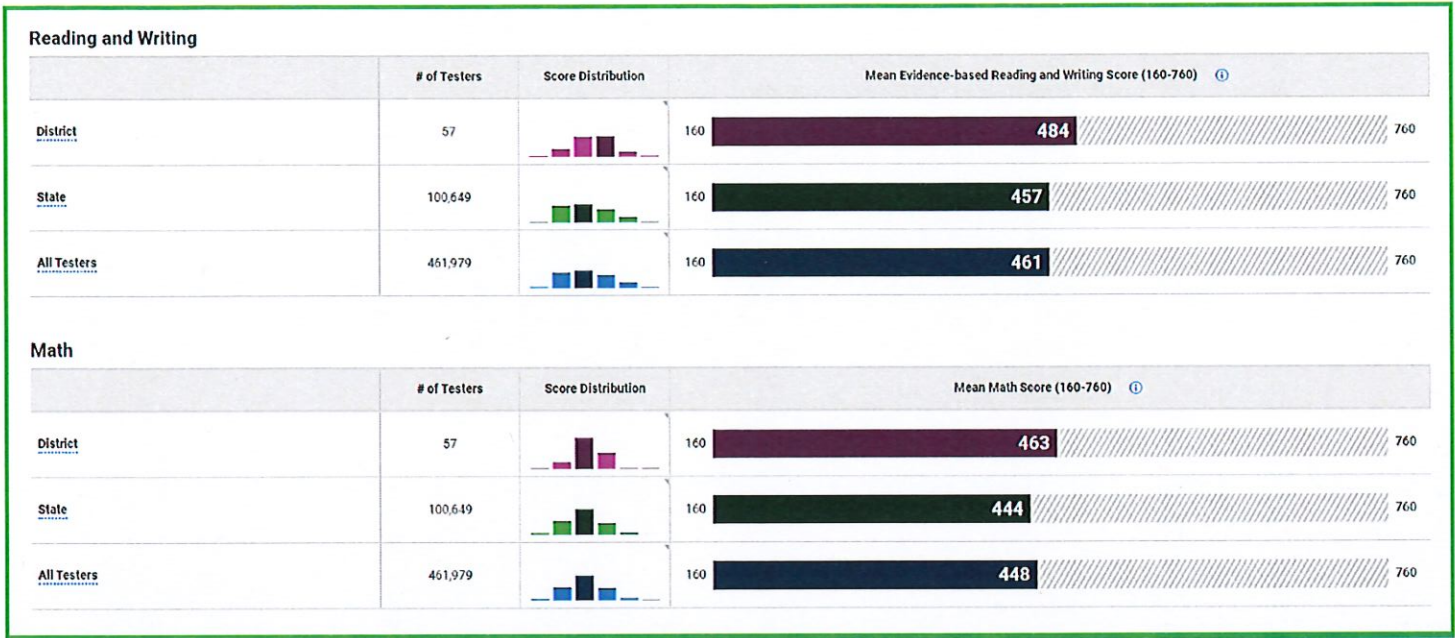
Reading and Writing

| | # of Testers | Score Distribution | Mean Evidence-based Reading and Writing Score (160-760) ⓘ |
|---|---|---|---|
| District | 57 | | 160 484 760 |
| State | 100,649 | | 160 457 760 |
| All Testers | 461,979 | | 160 461 760 |

Math

| | # of Testers | Score Distribution | Mean Math Score (160-760) ⓘ |
|---|---|---|---|
| District | 57 | | 160 463 760 |
| State | 100,649 | | 160 444 760 |
| All Testers | 461,979 | | 160 448 760 |